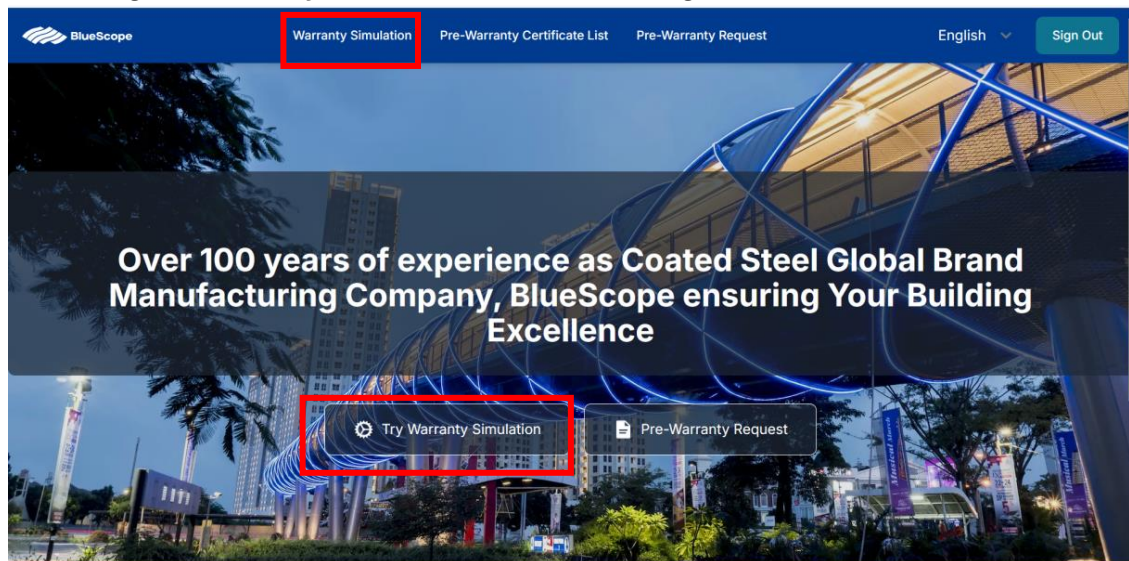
BlueScope

Warranty Simulation Pre-Warranty Certificate List Pre-Warranty Request

English

Sign Out

Over 100 years of experience as Coated Steel Global Brand Manufacturing Company, BlueScope ensuring Your Building Excellence

Try Warranty Simulation

Pre-Warranty Request